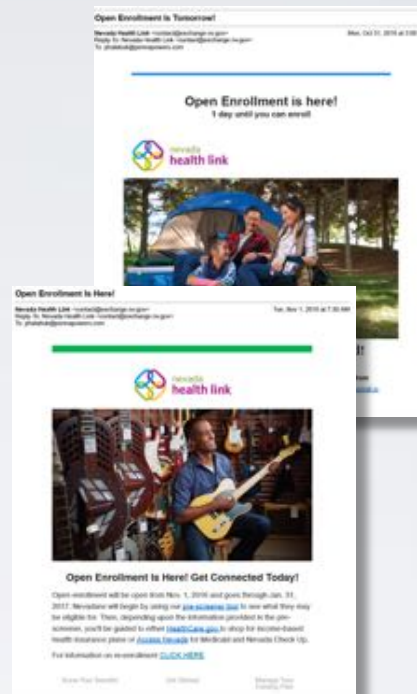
Open Enrollment Is Tomorrow!

Nevada Health Link <contact@exchange.nv.gov>
Reply-To: Nevada Health Link <contact@exchange.nv.gov>
To: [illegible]

Mon, Oct 31, 2016 at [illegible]

Open Enrollment is here!
1 day until you can enroll

nevada
health link

Open Enrollment Is Here!

Nevada Health Link <contact@exchange.nv.gov>
Reply-To: Nevada Health Link <contact@exchange.nv.gov>
To: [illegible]

Tue, Nov 1, 2016 at 7:30 AM

nevada
health link

Open Enrollment Is Here! Get Connected Today!

Open enrollment will be open from Nov. 1, 2016 and goes through Jan. 31, 2017. Nevadans will begin by using our pre-screener tool to see what they may be eligible for. Then, depending upon the information provided in the pre-screener, you'll be guided to either HealthCare.gov to shop for income-based health insurance plans or Access Nevada for Medicaid and Nevada Check Up.

For information on re-enrollment CLICK HERE.

Know Your Benefits    Get Started    Manage Your Existing Plan